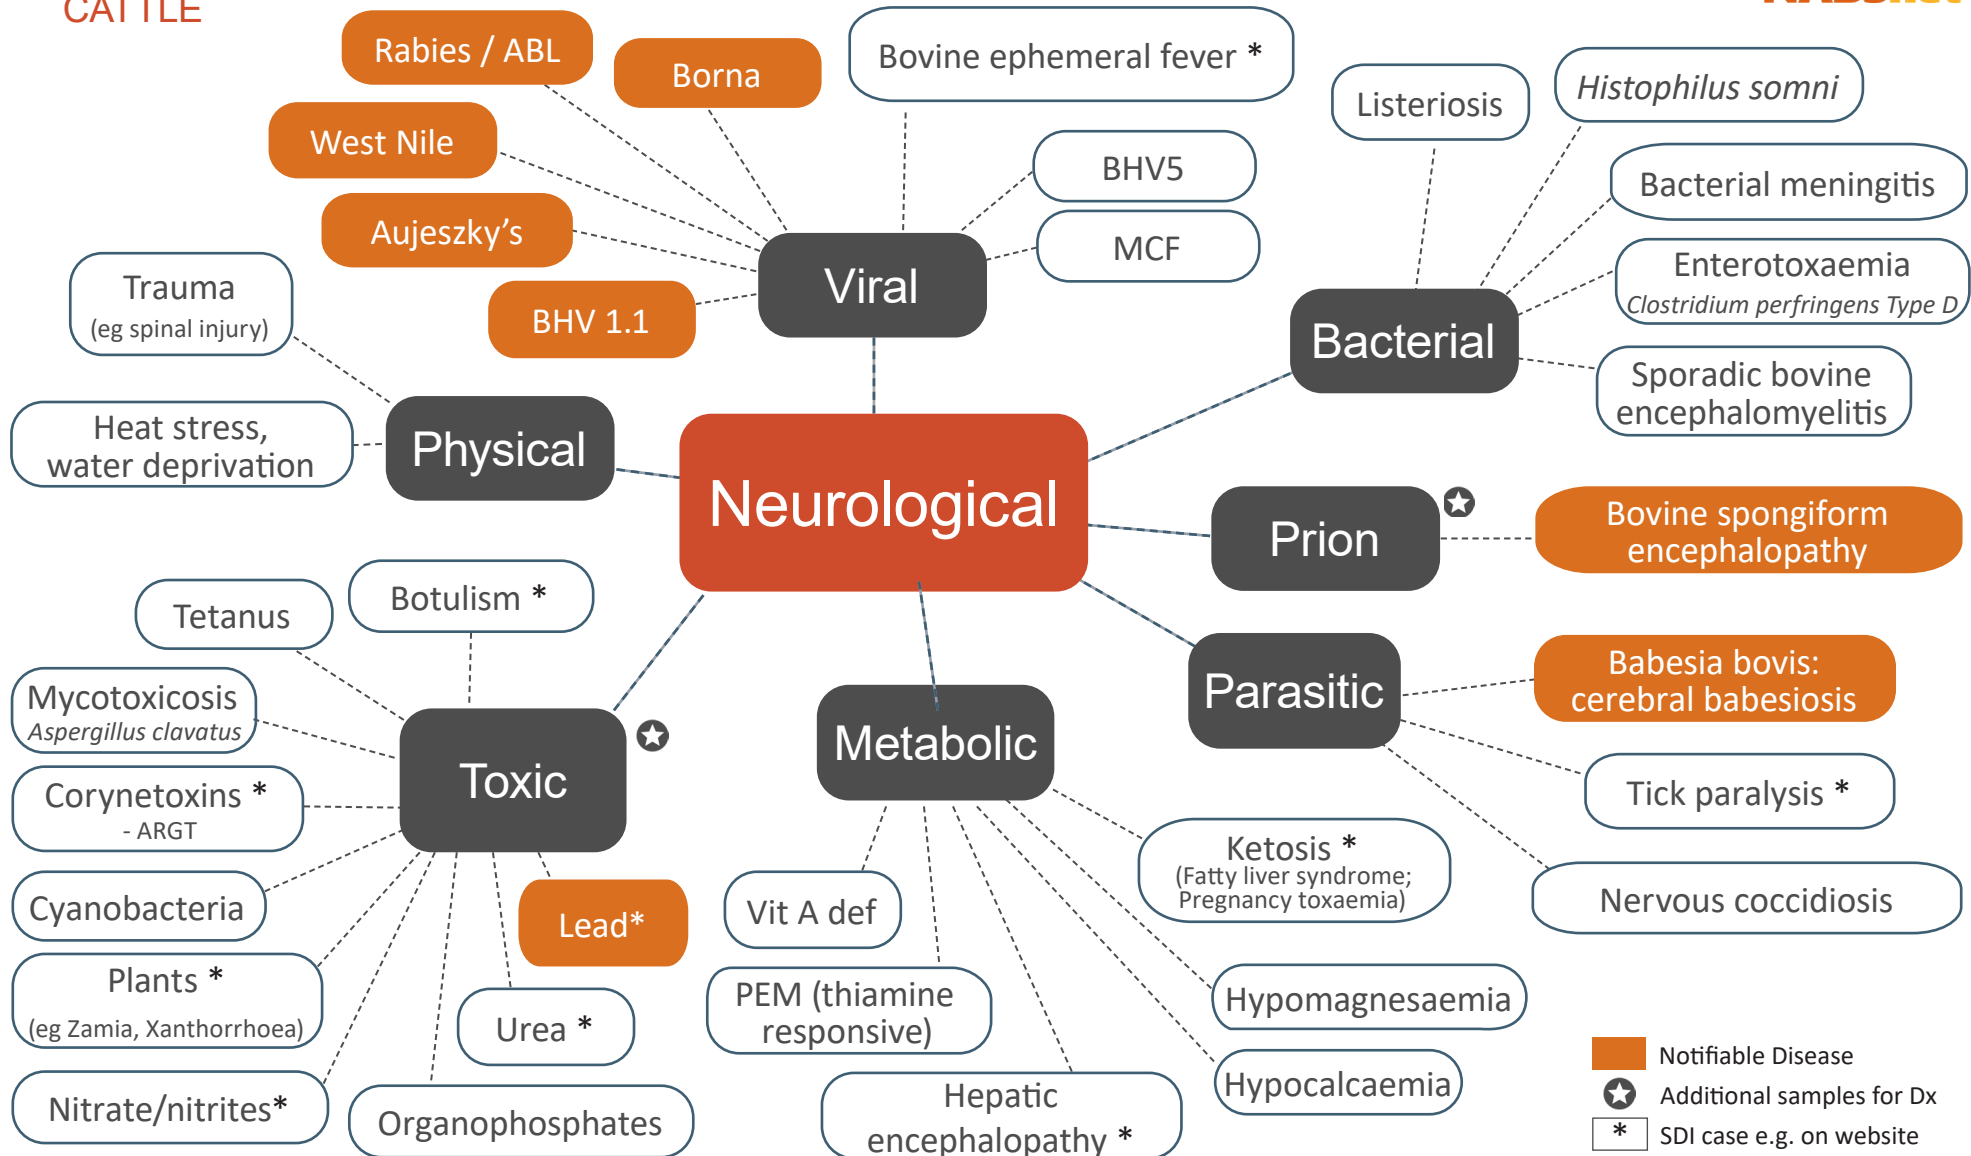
CATTLE

Neurological

Viral

Rabies / ABL

Borna

West Nile

Aujeszky's

BHV 1.1

Bovine ephemeral fever *

BHV5

MCF

Bacterial

Listeriosis

Histophilus somni

Bacterial meningitis

Enterotoxaemia
Clostridium perfringens Type D

Sporadic bovine encephalomyelitis

Prion

Bovine spongiform encephalopathy

Parasitic

Babesia bovis: cerebral babesiosis

Tick paralysis *

Nervous coccidiosis

Metabolic

Ketosis *
(Fatty liver syndrome; Pregnancy toxaemia)

Hypomagnesaemia

Hypocalcaemia

Hepatic encephalopathy *

PEM (thiamine responsive)

Vit A def

Toxic

Botulism *

Tetanus

Mycotoxicosis
Aspergillus clavatus

Corynetoxins *
- ARGT

Cyanobacteria

Plants *
(eg Zamia, Xanthorrhoea)

Nitrate/nitrites*

Organophosphates

Urea *

Lead*

Physical

Trauma
(eg spinal injury)

Heat stress, water deprivation

Notifiable Disease
Additional samples for Dx
* SDI case e.g. on website